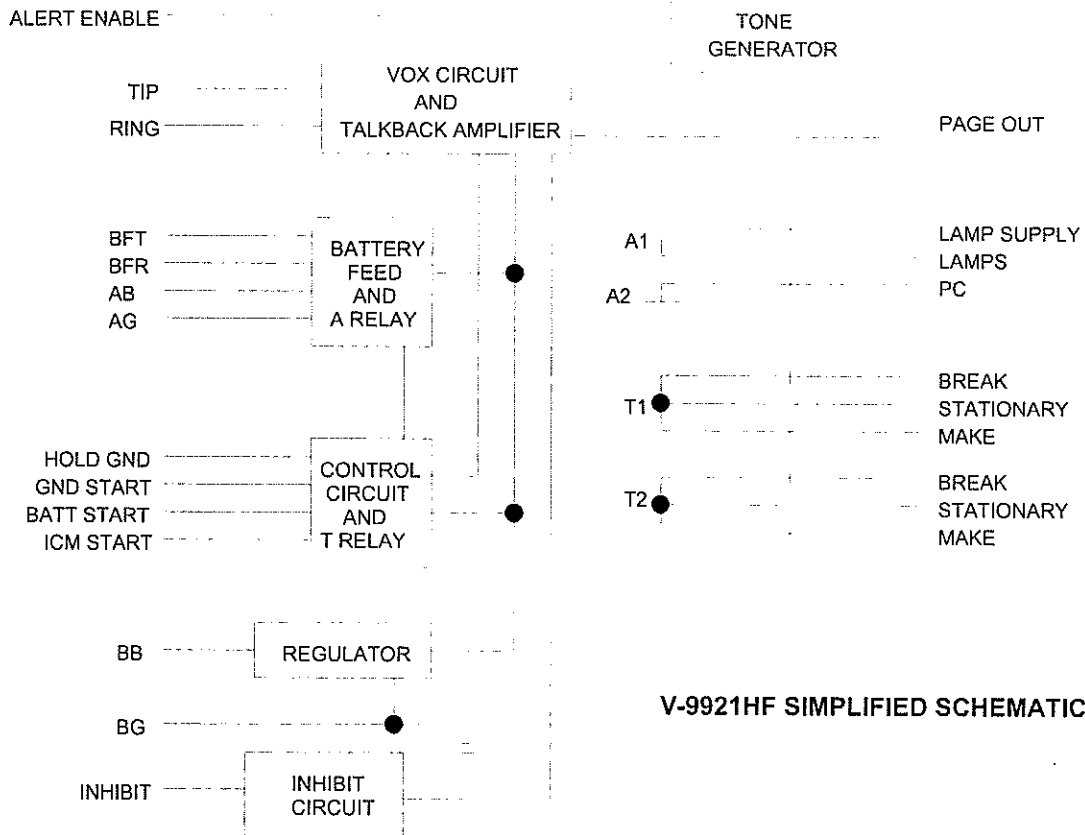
ALERT ENABLE

TONE GENERATOR

TIP

RING

VOX CIRCUIT AND TALKBACK AMPLIFIER

PAGE OUT

BFT
BFR
AB
AG

BATTERY FEED AND A RELAY

A1

A2

LAMP SUPPLY
LAMPS
PC

T1

BREAK
STATIONARY
MAKE

HOLD GND
GND START
BATT START
ICM START

CONTROL CIRCUIT AND T RELAY

T2

BREAK
STATIONARY
MAKE

BB

REGULATOR

BG

V-9921HF SIMPLIFIED SCHEMATIC

INHIBIT

INHIBIT CIRCUIT